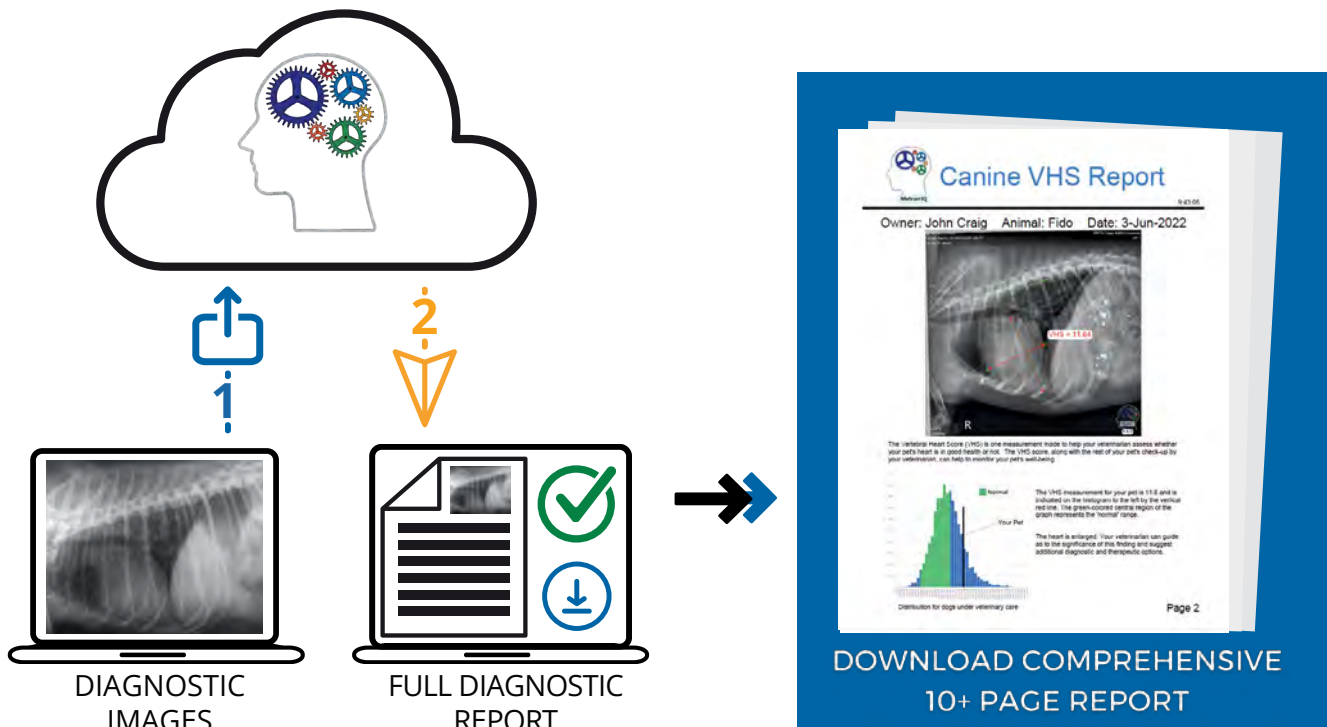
2

1

DIAGNOSTIC IMAGES

FULL DIAGNOSTIC REPORT

Canine VHS Report

9:43:05

Owner: John Craig Animal: Fido Date: 3-Jun-2022

VHS = 11.64

R

The Vertebral Heart Score (VHS) is one measurement made to help your veterinarian assess whether your pet's heart is in good health or not. The VHS score, along with the rest of your pet's check-up by your veterinarian, can help to monitor your pet's well-being.

Normal

Your Pet

The VHS measurement for your pet is 11.6 and is indicated on the histogram to the left by the vertical red line. The green-colored central region of the graph represents the "normal" range.

The heart is enlarged. Your veterinarian can guide as to the significance of this finding and suggest additional diagnostic and therapeutic options.

Distribution for dogs under veterinary care

Page 2

DOWNLOAD COMPREHENSIVE 10+ PAGE REPORT